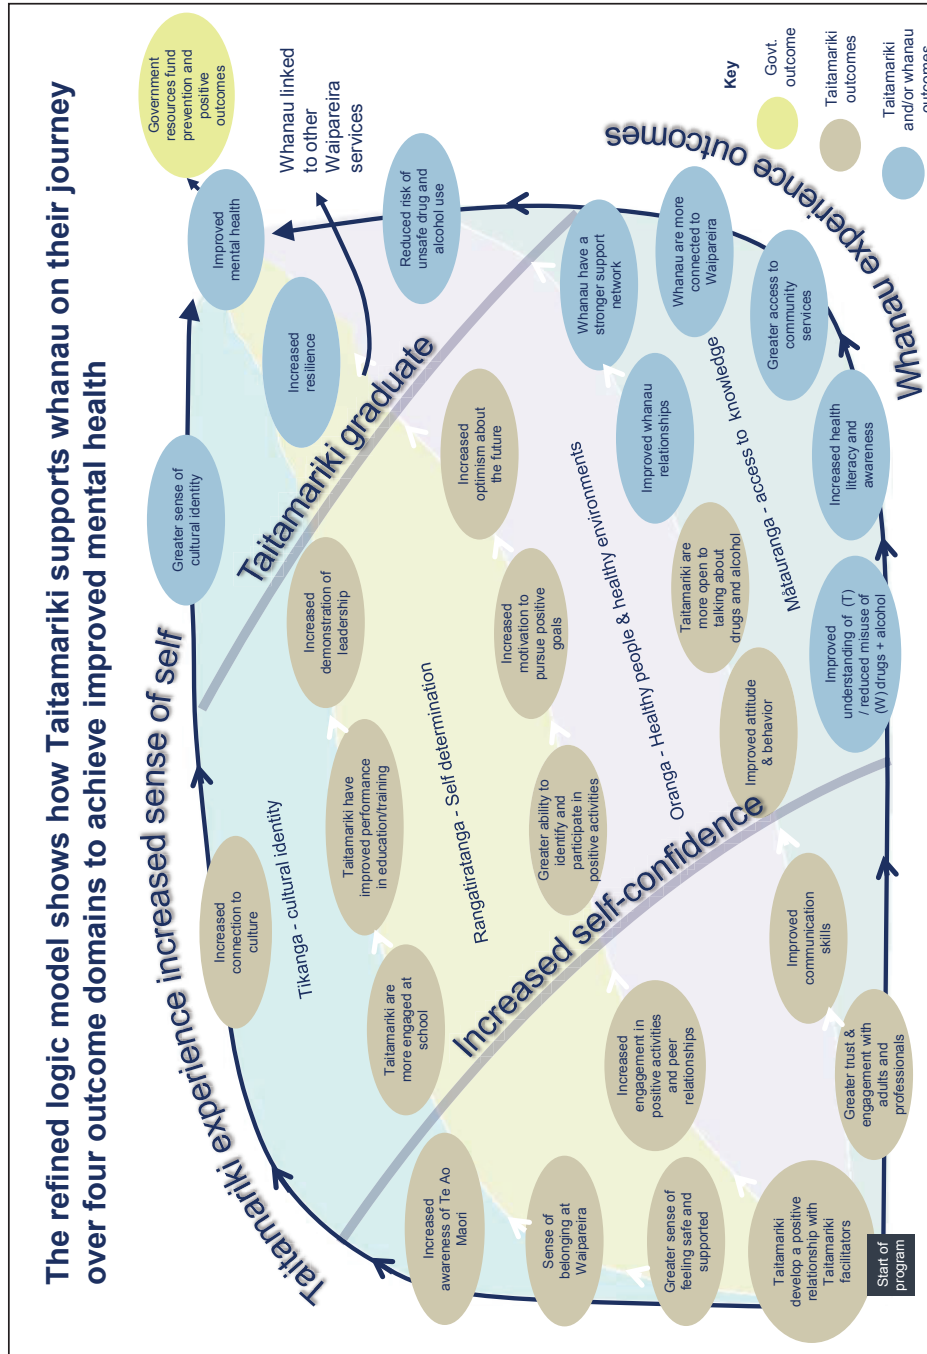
The refined logic model shows how Taitamariki supports whanau on their journey over four outcome domains to achieve improved mental health

Taitamariki experience increased sense of self

Whanau experience outcomes

Key

Govt. outcome

Taitamariki outcomes

Taitamariki and/or whanau outcomes

Government resources fund prevention and positive outcomes

Improved mental health

Whanau linked to other Waipareira services

Reduced risk of unsafe drug and alcohol use

Increased resilience

Greater sense of cultural identity

Taitamariki graduate

Increased optimism about the future

Whanau have a stronger support network

Whanau are more connected to Waipareira

Greater access to community services

Increased health literacy and awareness

Improved whanau relationships

Increased demonstration of leadership

Increased motivation to pursue positive goals

Taitamariki are more open to talking about drugs and alcohol

Mātauranga - access to knowledge

Oranga - Healthy people & healthy environments

Improved understanding of (T) / reduced misuse of (W) drugs + alcohol

Rangatiratanga - Self determination

Taitamariki have improved performance in education/training

Greater ability to identify and participate in positive activities

Improved attitude & behavior

Tikanga - cultural identity

Increased connection to culture

Increased self-confidence

Taitamariki are more engaged at school

Improved communication skills

Increased engagement in positive activities and peer relationships

Greater trust & engagement with adults and professionals

Increased awareness of Te Ao Maori

Sense of belonging at Waipareira

Greater sense of feeling safe and supported

Taitamariki develop a positive relationship with Taitamariki facilitators

Start of program